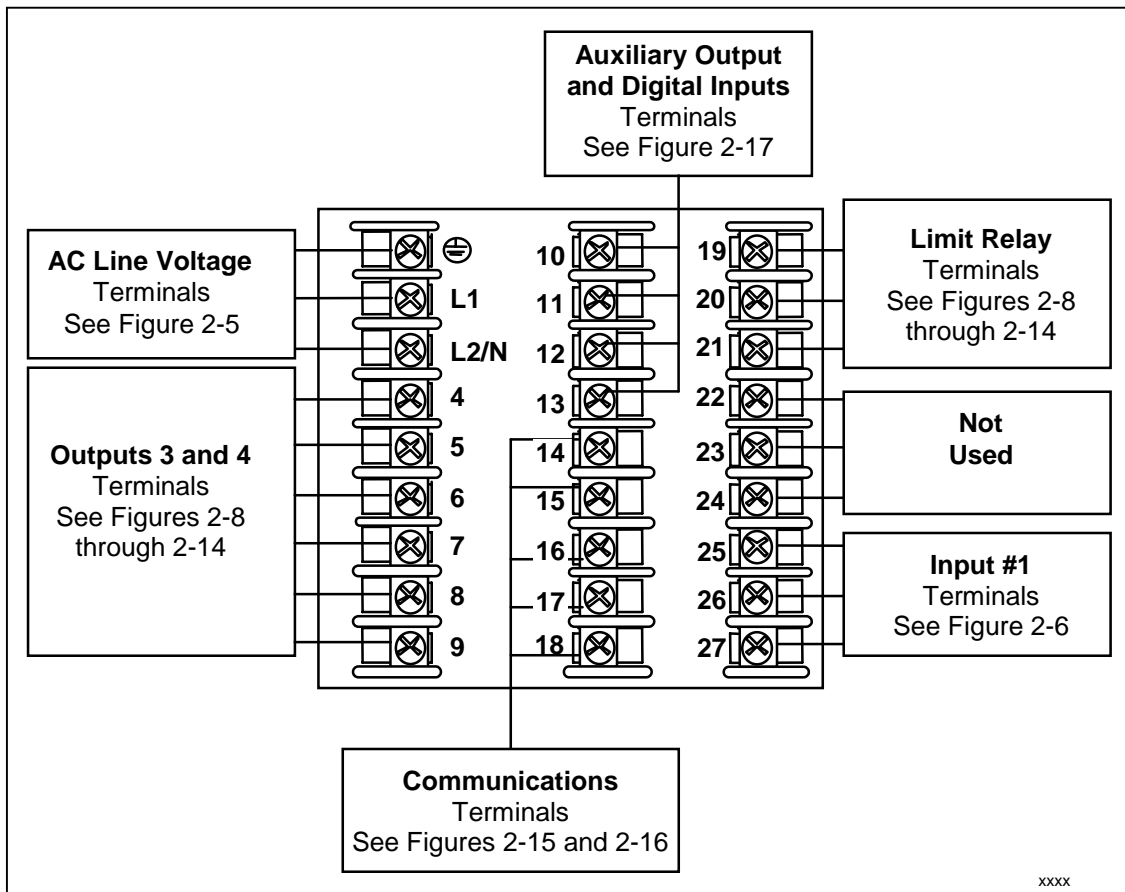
**Auxiliary Output and Digital Inputs**
Terminals
See Figure 2-17

**AC Line Voltage**
Terminals
See Figure 2-5

**Outputs 3 and 4**
Terminals
See Figures 2-8 through 2-14

⊜
L1
L2/N
4
5
6
7
8
9

10
11
12
13
14
15
16
17
18

19
20
21
22
23
24
25
26
27

**Limit Relay**
Terminals
See Figures 2-8 through 2-14

**Not Used**

**Input #1**
Terminals
See Figure 2-6

**Communications**
Terminals
See Figures 2-15 and 2-16

xxxx